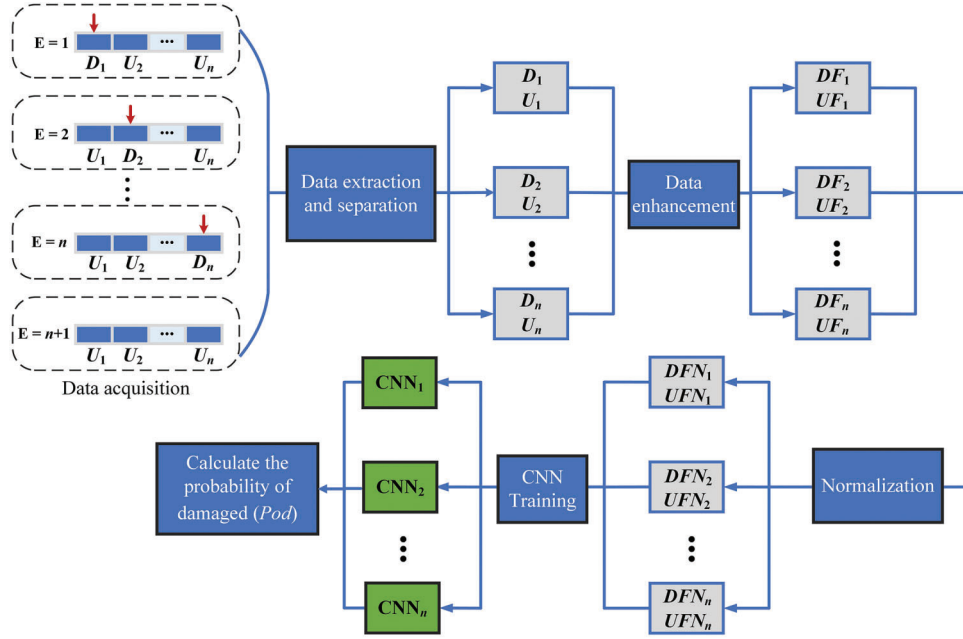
E = 1
$D_1$ $U_2$ ··· $U_n$

E = 2
$U_1$ $D_2$ ··· $U_n$

⋮

E = $n$
$U_1$ $U_2$ ··· $D_n$

E = $n$+1
$U_1$ $U_2$ ··· $U_n$

Data acquisition

Data extraction and separation

$D_1$
$U_1$

$D_2$
$U_2$

⋮

$D_n$
$U_n$

Data enhancement

$DF_1$
$UF_1$

$DF_2$
$UF_2$

⋮

$DF_n$
$UF_n$

Normalization

$DFN_1$
$UFN_1$

$DFN_2$
$UFN_2$

⋮

$DFN_n$
$UFN_n$

CNN Training

$CNN_1$

$CNN_2$

⋮

$CNN_n$

Calculate the probability of damaged (Pod)